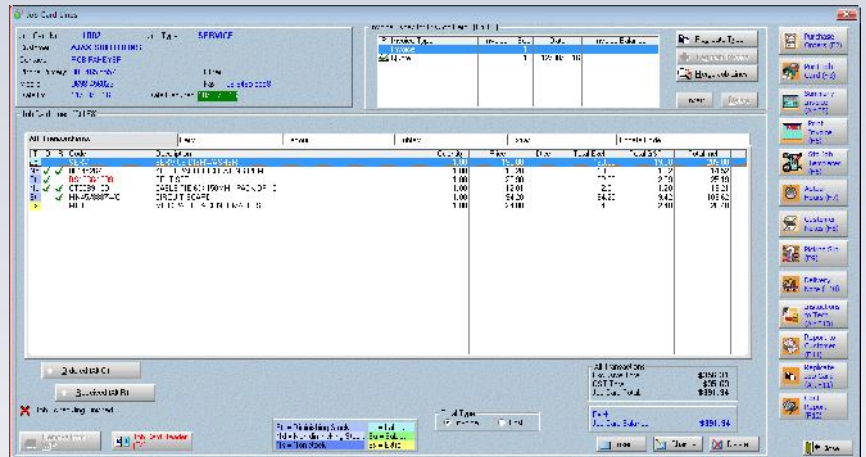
Job Card Lines

Job Card No 1002
Job Type SERVICE
Customer AJAX SHOPFITTING
Contact ROB RAHEYBF
Mobile
Fax
Priority

Invoice Type
Invoice
Quote

Duplicate Type

All Transactions

| T | D | B | Code | Description | Quantity | Price | Disc | Total Excl | Total GST | Total Incl |
|---|---|---|---|---|---|---|---|---|---|---|
| | | | SERV | SERVICE | 1.00 | 150.00 | | | 15.00 | 165.00 |
| | ✓ | ✓ | | | 1.00 | | | | | 13.92 |
| | ✓ | ✓ | | | 1.00 | 27.00 | | | | 29.70 |
| | ✓ | ✓ | CT | CABLE TIE | 1.00 | 12.01 | | | 1.20 | 13.21 |
| | ✓ | ✓ | | CIRCUIT BOARD | 1.00 | 94.20 | | 94.20 | 9.42 | 103.62 |
| | | | | | 1.00 | | | | | |

Picked
Supplied

Job Card Header

All Transactions
Excl Total $356.00
GST Total $35.60
Job Card Total $391.94

Job Card Balance $391.94

Find Types
Invoice
Quote

Purchase Orders (F7)
Job Card (F3)
Summary Invoice
Print Invoice
Job Card Review
Actual Hours
Customer Notes
Delivery Note
Instructions to Tech
Deposits
Replicate Job Card
Card Report
Save
Close